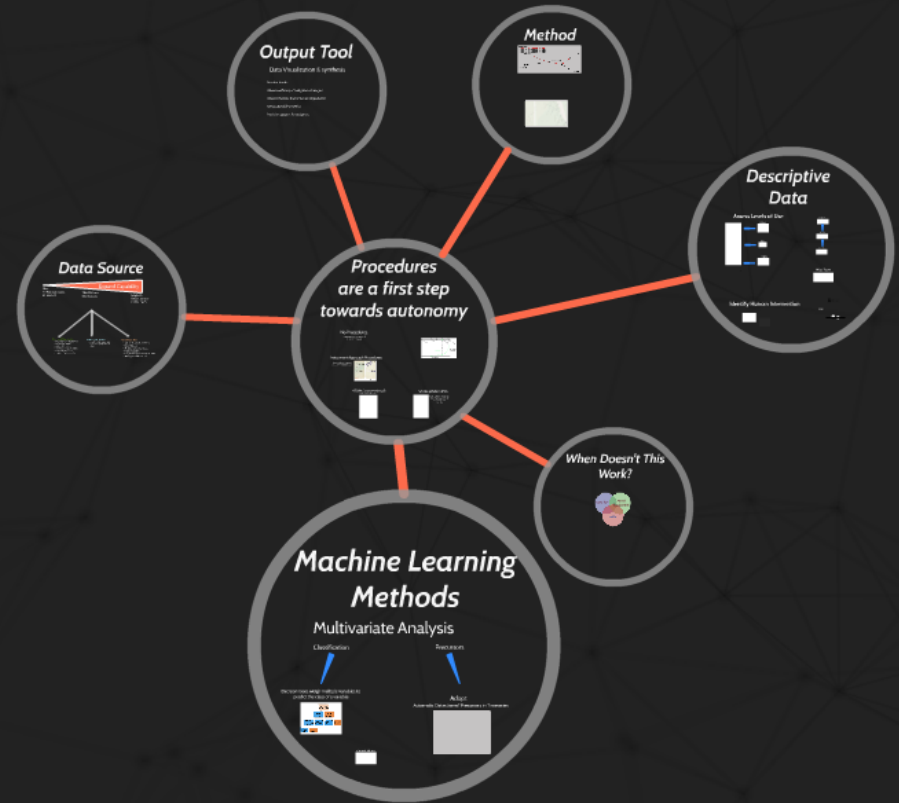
Output Tool

Data Visualization & synthesis

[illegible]

Method

Descriptive Data

Assess Levels of Use

Identify Human Intervention

Data Source

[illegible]

Procedures are a first step towards autonomy

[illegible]

When Doesn't This Work?

Machine Learning Methods

Multivariate Analysis

Classification

Prediction

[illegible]

Adapt

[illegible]